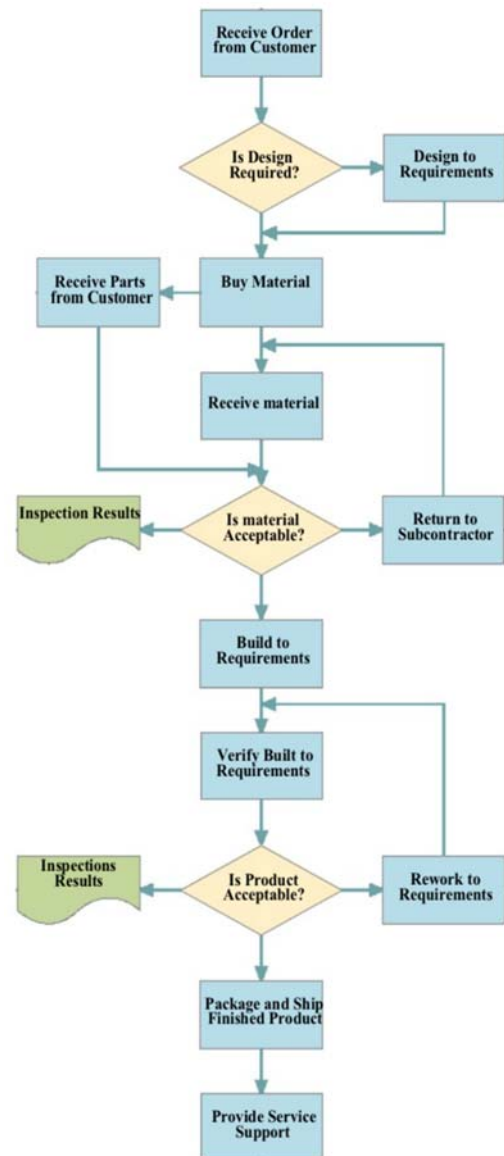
Receive Order from Customer

Is Design Required?

Design to Requirements

Receive Parts from Customer

Buy Material

Receive material

Inspection Results

Is material Acceptable?

Return to Subcontractor

Build to Requirements

Verify Built to Requirements

Inspections Results

Is Product Acceptable?

Rework to Requirements

Package and Ship Finished Product

Provide Service Support